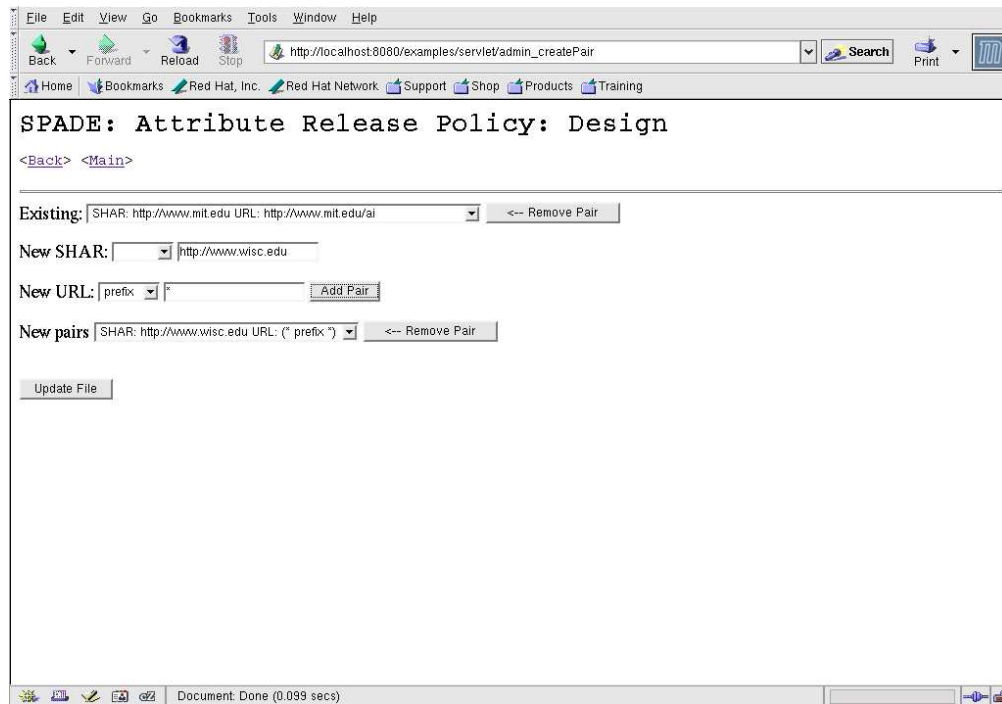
File Edit View Go Bookmarks Tools Window Help

Back Forward Reload Stop http://localhost:8080/examples/servlet/admin_createPair Search Print

Home Bookmarks Red Hat, Inc. Red Hat Network Support Shop Products Training

SPADE: Attribute Release Policy: Design

<Back> <Main>

Existing: SHAR: http://www.mit.edu URL: http://www.mit.edu/ai <-- Remove Pair

New SHAR: http://www.wisc.edu

New URL: prefix * Add Pair

New pairs SHAR: http://www.wisc.edu URL: (" prefix ") <-- Remove Pair

Update File

Document: Done (0.099 secs)